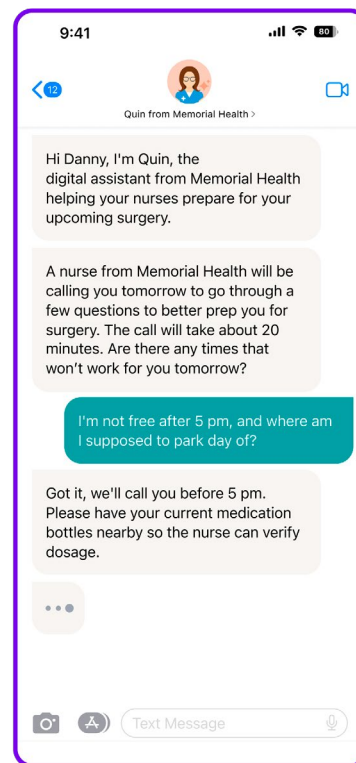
9:41

80

12

Quin from Memorial Health >

Hi Danny, I'm Quin, the digital assistant from Memorial Health helping your nurses prepare for your upcoming surgery.

A nurse from Memorial Health will be calling you tomorrow to go through a few questions to better prep you for surgery. The call will take about 20 minutes. Are there any times that won't work for you tomorrow?

I'm not free after 5 pm, and where am I supposed to park day of?

Got it, we'll call you before 5 pm. Please have your current medication bottles nearby so the nurse can verify dosage.

Text Message